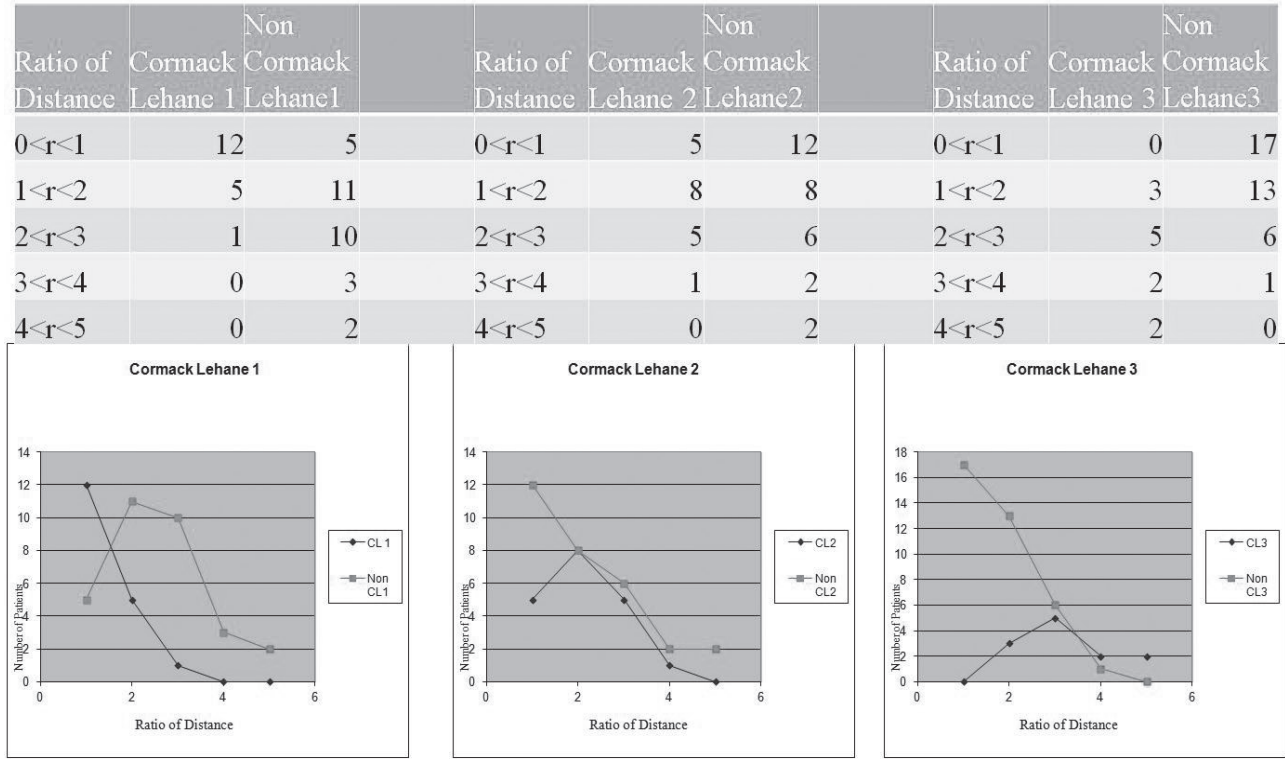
| Ratio of Distance | Cormack Lehane 1 | Non Cormack Lehane1 |
|---|---|---|
| 0<r<1 | 12 | 5 |
| 1<r<2 | 5 | 11 |
| 2<r<3 | 1 | 10 |
| 3<r<4 | 0 | 3 |
| 4<r<5 | 0 | 2 |

| Ratio of Distance | Cormack Lehane 2 | Non Cormack Lehane2 |
|---|---|---|
| 0<r<1 | 5 | 12 |
| 1<r<2 | 8 | 8 |
| 2<r<3 | 5 | 6 |
| 3<r<4 | 1 | 2 |
| 4<r<5 | 0 | 2 |

| Ratio of Distance | Cormack Lehane 3 | Non Cormack Lehane3 |
|---|---|---|
| 0<r<1 | 0 | 17 |
| 1<r<2 | 3 | 13 |
| 2<r<3 | 5 | 6 |
| 3<r<4 | 2 | 1 |
| 4<r<5 | 2 | 0 |

Cormack Lehane 1

14
12
10
8
6
4
2
0
0 2 4 6

Number of Patients

Ratio of Distance

CL 1
Non CL1

Cormack Lehane 2

14
12
10
8
6
4
2
0
0 2 4 6

Number of Patients

Ratio of Distance

CL2
Non CL2

Cormack Lehane 3

18
16
14
12
10
8
6
4
2
0
0 2 4 6

Number of Patients

Ratio of Distance

CL3
Non CL3